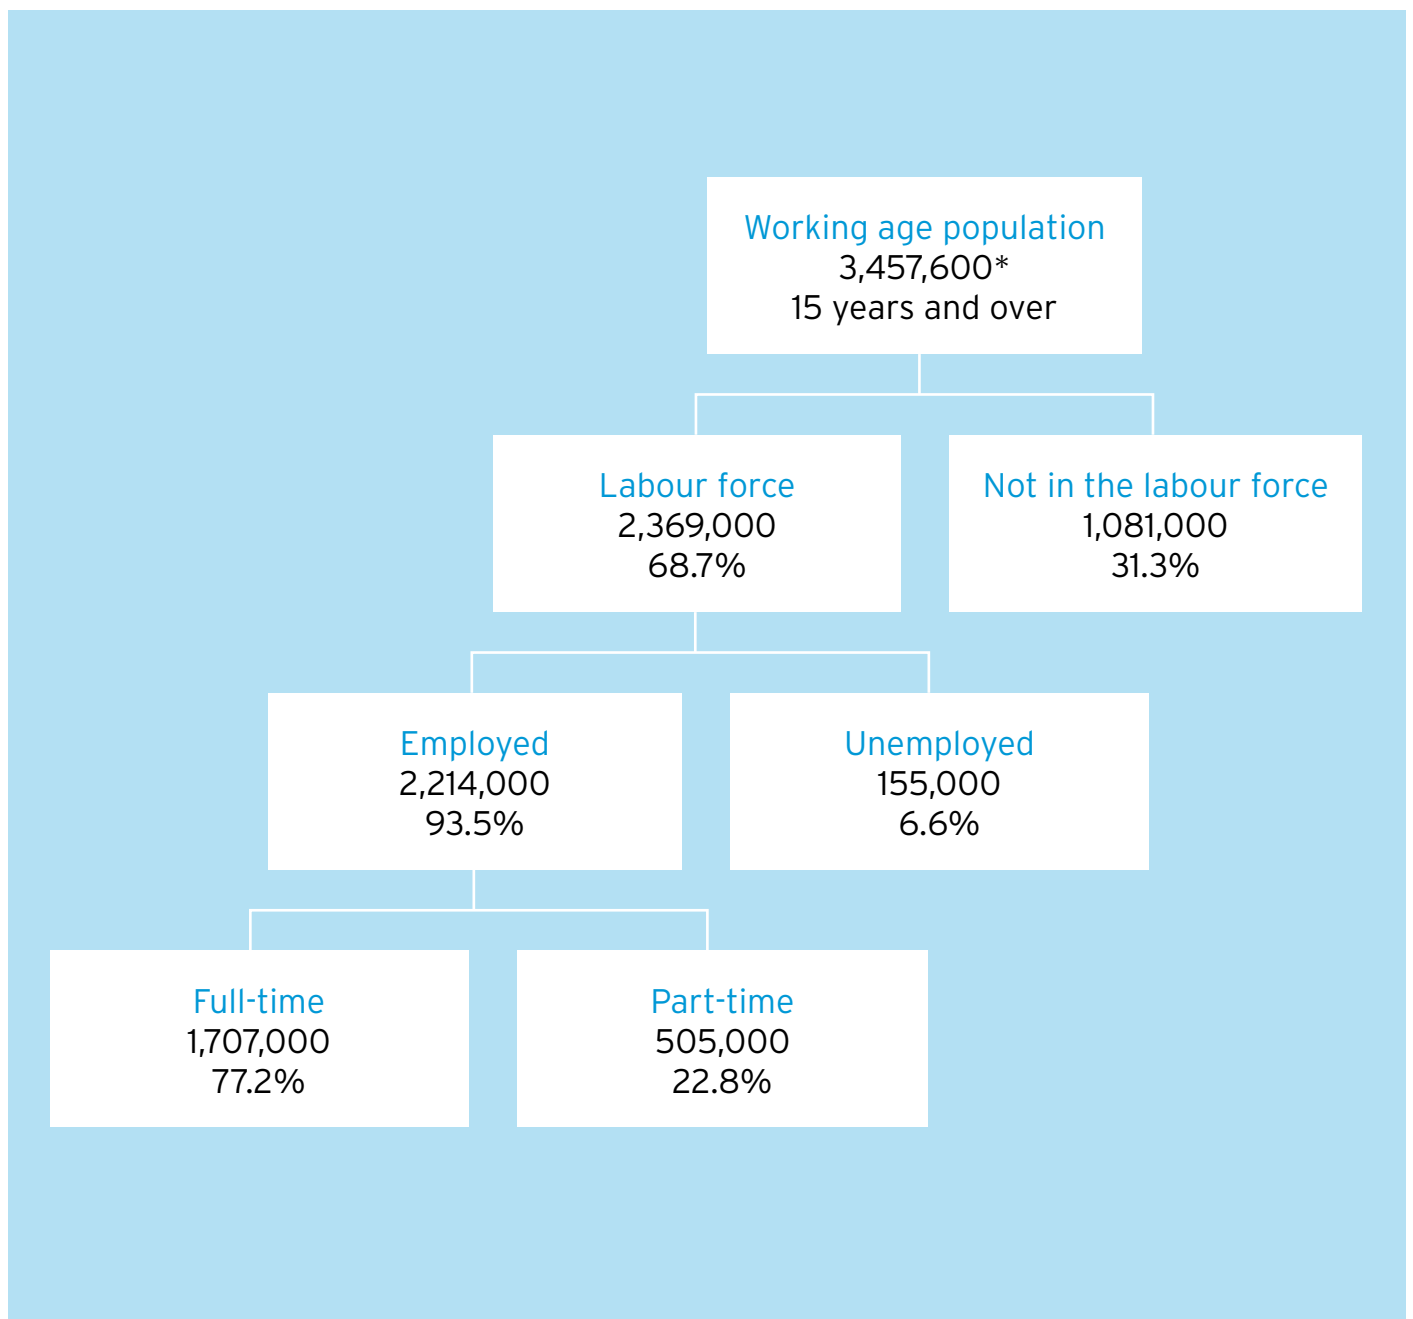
Working age population
3,457,600*
15 years and over

Labour force
2,369,000
68.7%

Not in the labour force
1,081,000
31.3%

Employed
2,214,000
93.5%

Unemployed
155,000
6.6%

Full-time
1,707,000
77.2%

Part-time
505,000
22.8%